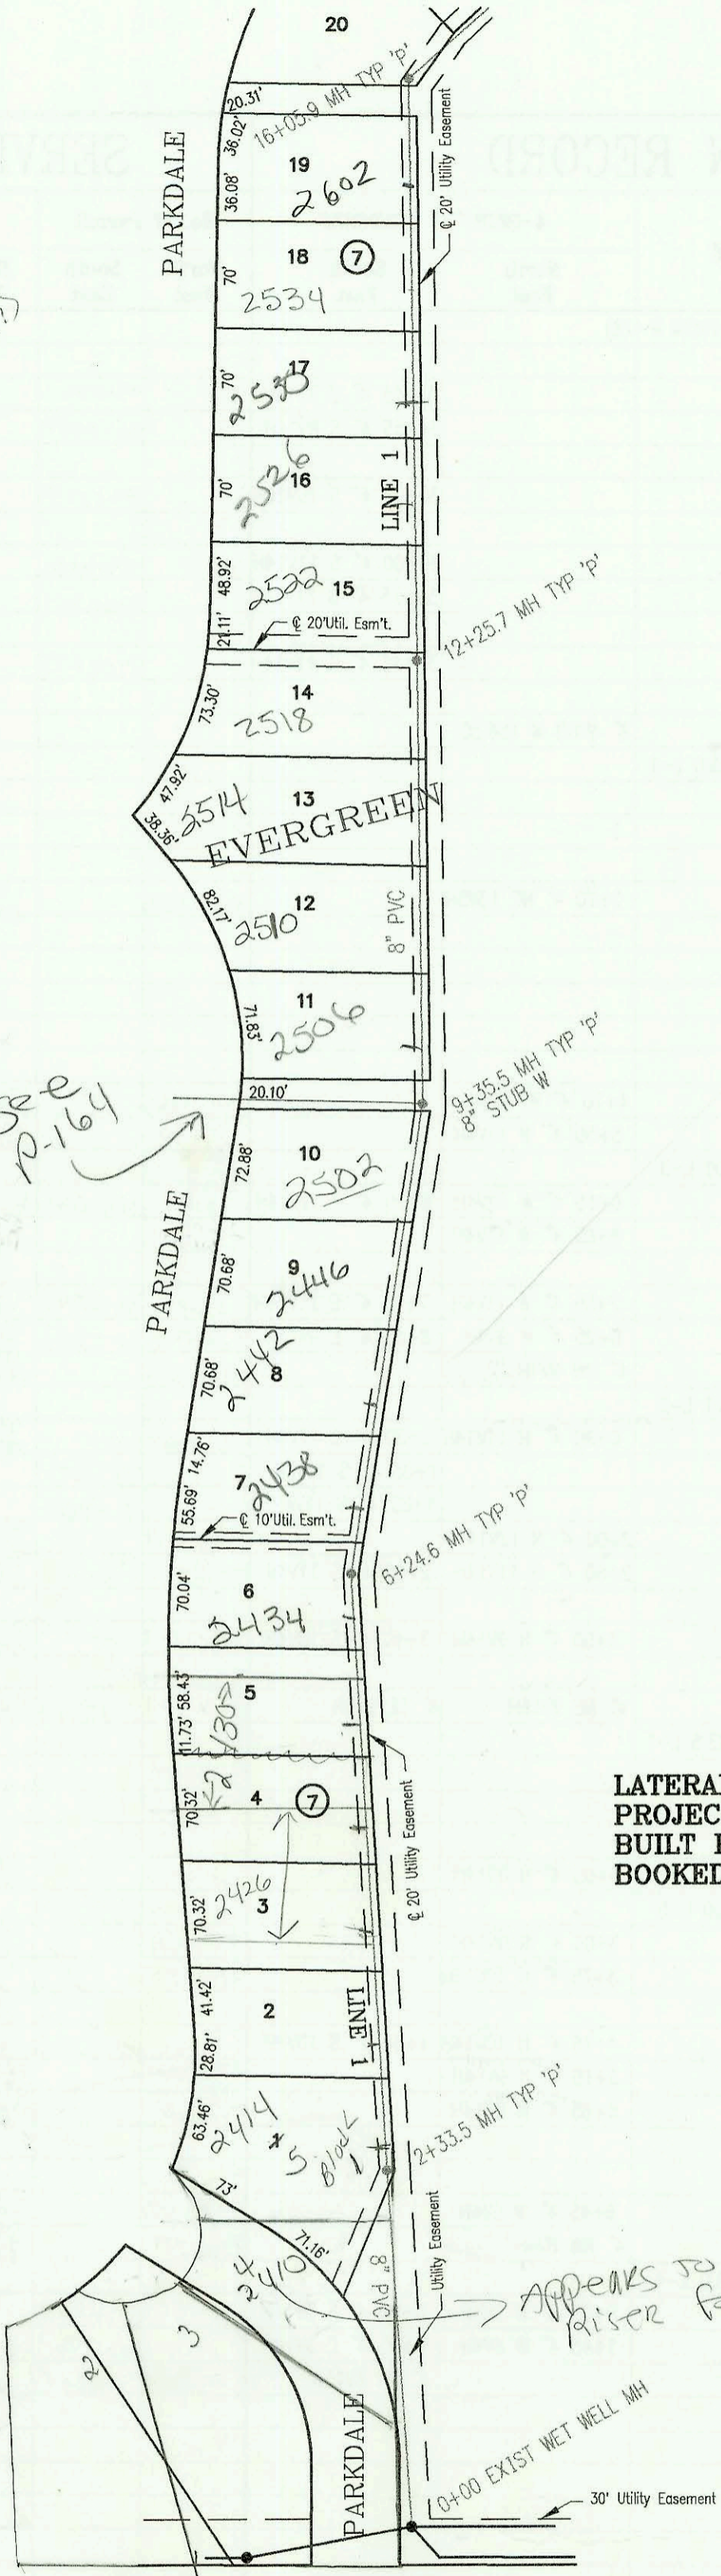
20

16+05.9 MH TYP 'p'

20.31'

36.02'

36.08'

19

2602

PARKDALE

18 ⑦

2534

70'

℄ 20' Utility Easement

17

70'

2530

16

70'

2526

LINE 1

48.92'

2522 15

21.11'

℄ 20'Util. Esm't.

12+25.7 MH TYP 'p'

14

73.30'

2518

47.92'

13

2514

38.36'

EVERGREEN

82.17'

12

2510

8" PVC

11

71.83'

2506

See p-164

20.10'

9+35.5 MH TYP 'p'
8" STUB W

10

72.88'

2502

PARKDALE

9

70.68'

2446

70.68'

2442 8

7

14.76'

2438

55.69'

℄ 10'Util. Esm't.

6+24.6 MH TYP 'p'

6

70.04'

2434

5

58.43'

11.73'

2430

4 ⑦

70.32'

℄ 20' Utility Easement

LATERAL
PROJEC
BUILT I
BOOKED

70.32'

2426

3

41.42'

2

28.81'

LINE 1

63.46'

2414

1

5 Block 1

2+33.5 MH TYP 'p'

73'

71.16'

2410

8" PVC

Utility Easement

Appears to
Riser f

3

2

PARKDALE

0+00 EXIST WET WELL MH

30' Utility Easement